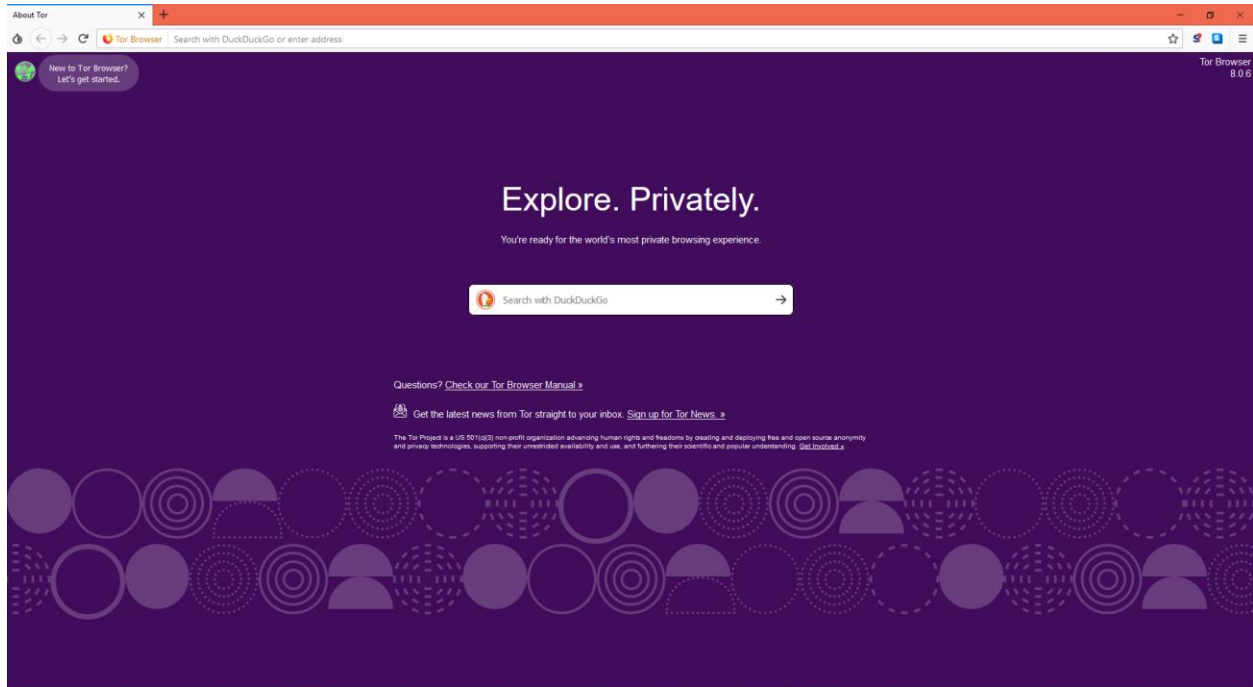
About Tor

Tor Browser | Search with DuckDuckGo or enter address

New to Tor Browser? Let's get started.

Tor Browser 8.0.6

Explore. Privately.

You're ready for the world's most private browsing experience.

Search with DuckDuckGo

Questions? Check our Tor Browser Manual »

Get the latest news from Tor straight to your inbox. Sign up for Tor News. »

The Tor Project is a US 501(c)(3) non-profit organization advancing human rights and freedoms by creating and deploying free and open source anonymity and privacy technologies, supporting their unrestricted availability and use, and furthering their scientific and popular understanding. Get Involved »